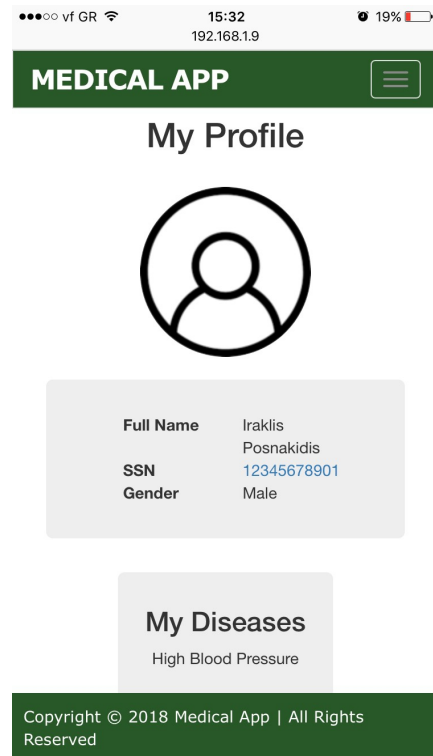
●●●○○ vf GR 15:32 19%
192.168.1.9

MEDICAL APP

My Profile

| | |
|---|---|
| Full Name | Iraklis Posnakidis |
| SSN | 12345678901 |
| Gender | Male |

My Diseases

High Blood Pressure

Copyright © 2018 Medical App | All Rights Reserved